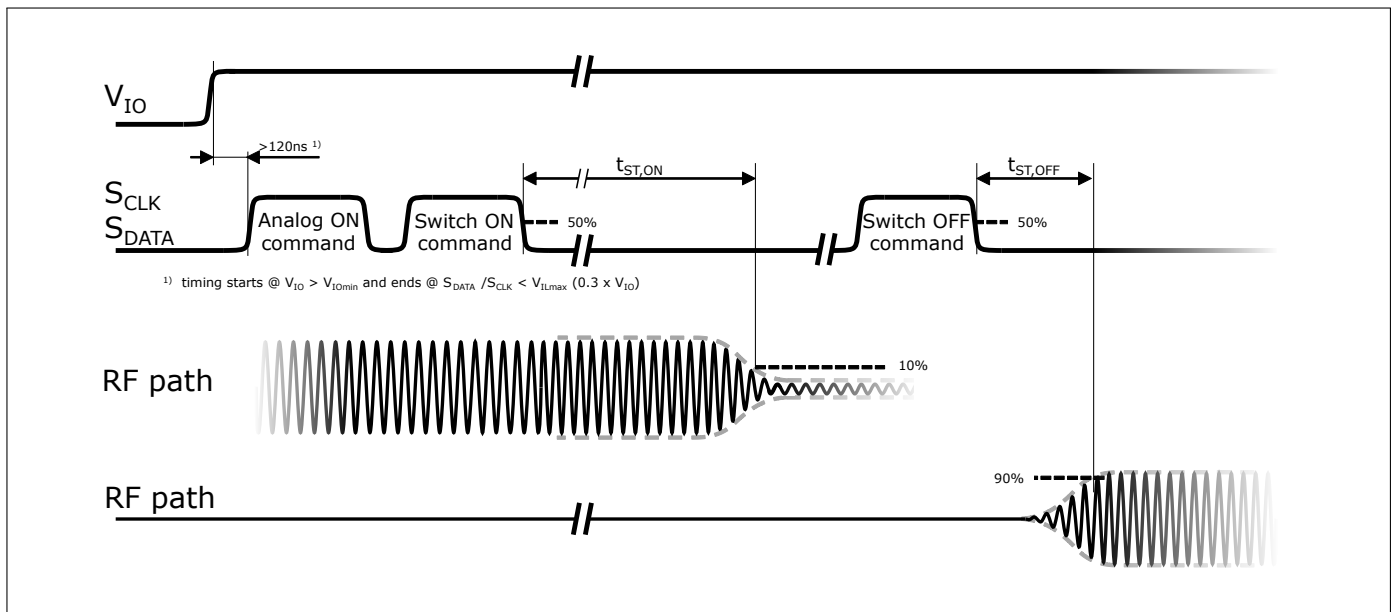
$V_{IO}$

>120ns $^{1)}$

$t_{ST,ON}$

$t_{ST,OFF}$

$S_{CLK}$
$S_{DATA}$

Analog ON command

Switch ON command

50%

Switch OFF command

50%

$^{1)}$ timing starts @ $V_{IO}$ > $V_{IOmin}$ and ends @ $S_{DATA}$ /$S_{CLK}$ < $V_{ILmax}$ (0.3 x $V_{IO}$)

RF path

10%

90%

RF path